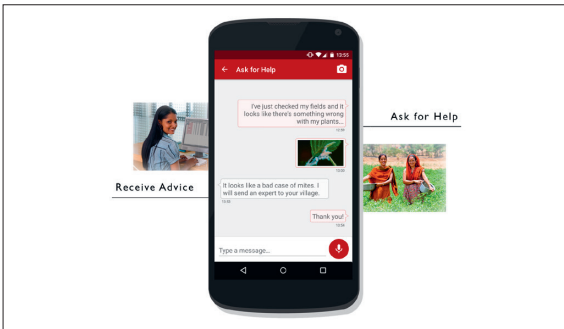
13:55

Ask for Help

I've just checked my fields and it looks like there's something wrong with my plants...

13:55

13:55

It looks like a bad case of mites. I will send an expert to your village.

13:55

Thank you!

13:55

Type a message...

Ask for Help

Receive Advice